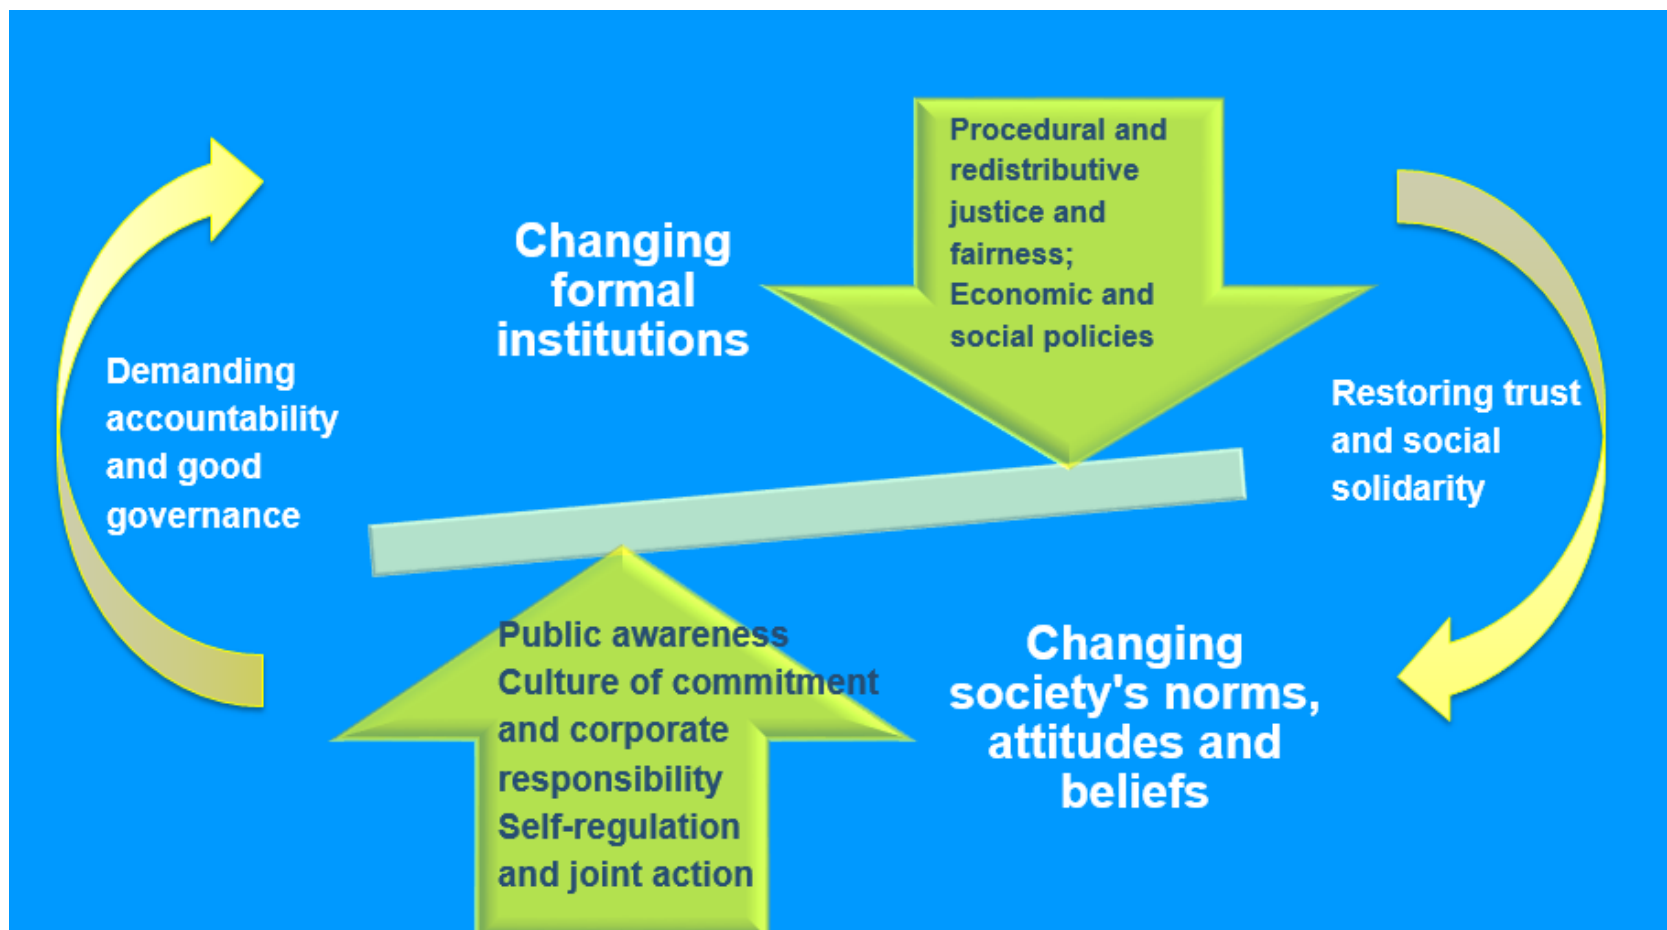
Changing formal institutions

Procedural and redistributive justice and fairness; Economic and social policies

Demanding accountability and good governance

Restoring trust and social solidarity

Public awareness
Culture of commitment and corporate responsibility
Self-regulation and joint action

Changing society's norms, attitudes and beliefs